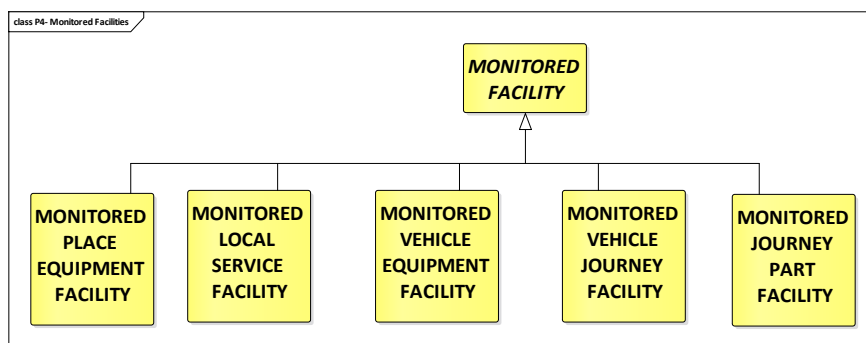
class P4- Monitored Facilities

MONITORED FACILITY

MONITORED PLACE EQUIPMENT FACILITY

MONITORED LOCAL SERVICE FACILITY

MONITORED VEHICLE EQUIPMENT FACILITY

MONITORED VEHICLE JOURNEY FACILITY

MONITORED JOURNEY PART FACILITY